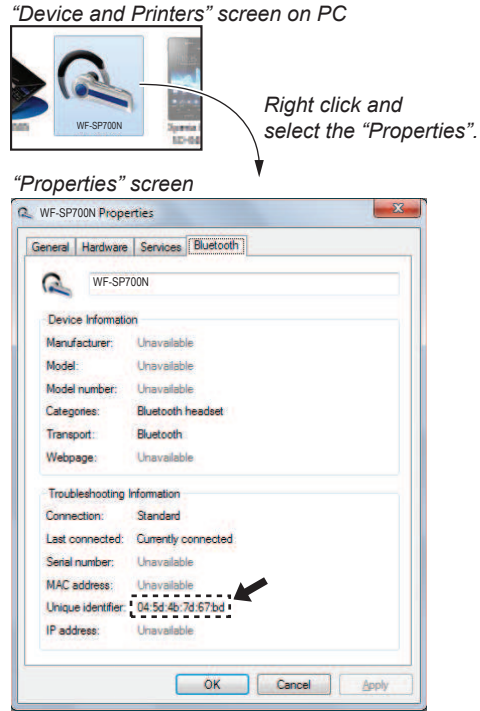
"Device and Printers" screen on PC

WF-SP700N

Right click and select the "Properties".

"Properties" screen

WF-SP700N Properties

General | Hardware | Services | Bluetooth

WF-SP700N

Device Information

| | |
|---|---|
| Manufacturer: | Unavailable |
| Model: | Unavailable |
| Model number: | Unavailable |
| Categories: | Bluetooth headset |
| Transport: | Bluetooth |
| Webpage: | Unavailable |

Troubleshooting Information

| | |
|---|---|
| Connection: | Standard |
| Last connected: | Currently connected |
| Serial number: | Unavailable |
| MAC address: | Unavailable |
| Unique identifier: | 04:5d:4b:7d:67:bd |
| IP address: | Unavailable |

OK | Cancel | Apply